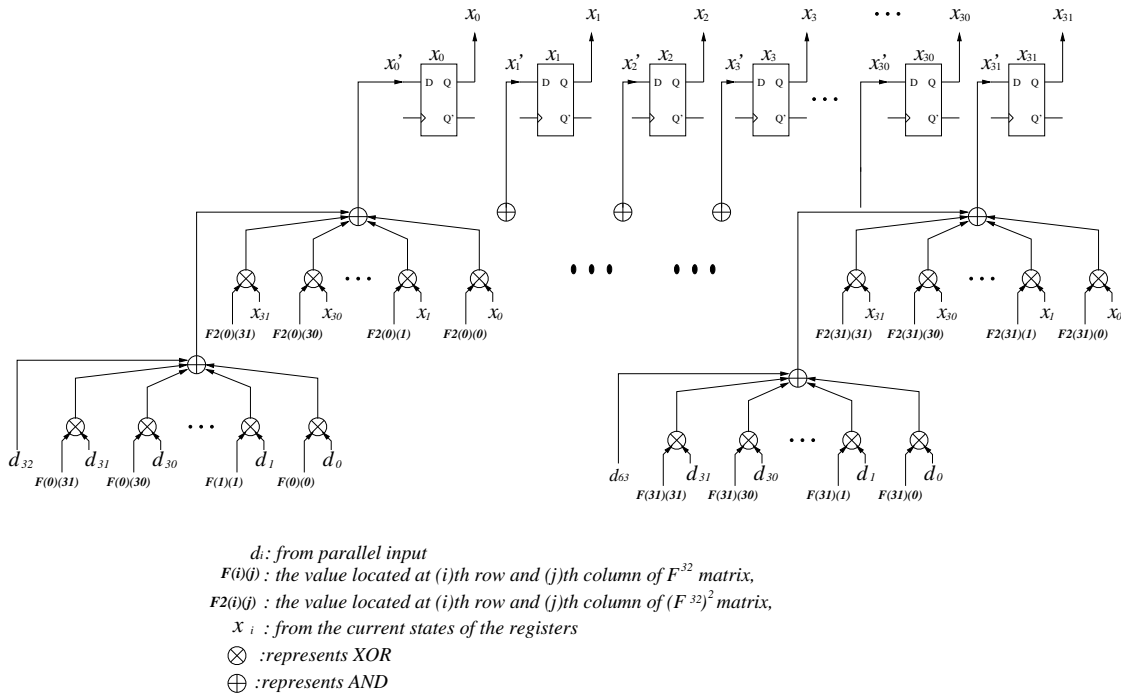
$x_0$ $x_1$ $x_2$ $x_3$ ... $x_{30}$ $x_{31}$

$x_0'$ $x_0$ D Q Q'
$x_1'$ $x_1$ D Q Q'
$x_2'$ $x_2$ D Q Q'
$x_3'$ $x_3$ D Q Q'
...
$x_{30}'$ $x_{30}$ D Q Q'
$x_{31}'$ $x_{31}$ D Q Q'

...
$x_{31}$ $x_{30}$ ... $x_1$ $x_0$
F2(0)(31) F2(0)(30) F2(0)(1) F2(0)(0)

... ...

...
$x_{31}$ $x_{30}$ ... $x_1$ $x_0$
F2(31)(31) F2(31)(30) F2(31)(1) F2(31)(0)

$d_{32}$ $d_{31}$ $d_{30}$ ... $d_1$ $d_0$
F(0)(31) F(0)(30) F(1)(1) F(0)(0)

$d_{63}$ $d_{31}$ $d_{30}$ ... $d_1$ $d_0$
F(31)(31) F(31)(30) F(31)(1) F(31)(0)

$d_i$: from parallel input
F(i)(j) : the value located at (i)th row and (j)th column of $F^{32}$ matrix,
F2(i)(j) : the value located at (i)th row and (j)th column of $(F^{32})^2$ matrix,
$x_i$ : from the current states of the registers
$\otimes$ :represents XOR
$\oplus$ :represents AND